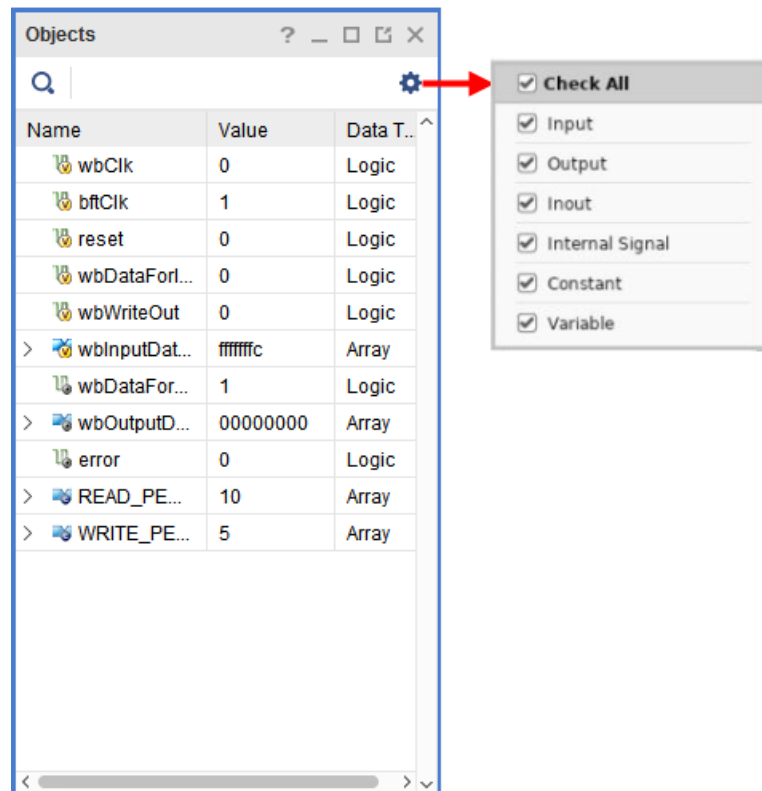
Objects ? _ ☐ ✕

| Name | Value | Data T... |
|---|---|---|
| wbClk | 0 | Logic |
| bftClk | 1 | Logic |
| reset | 0 | Logic |
| wbDataForI... | 0 | Logic |
| wbWriteOut | 0 | Logic |
| wbInputDat... | fffffffc | Array |
| wbDataFor... | 1 | Logic |
| wbOutputD... | 00000000 | Array |
| error | 0 | Logic |
| READ_PE... | 10 | Array |
| WRITE_PE... | 5 | Array |

Check All
Input
Output
Inout
Internal Signal
Constant
Variable